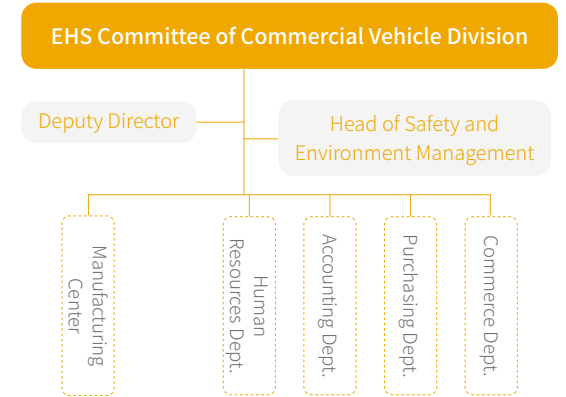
EHS Committee of Commercial Vehicle Division

Deputy Director

Head of Safety and Environment Management

Manufacturing Center

Human Resources Dept.

Accounting Dept.

Purchasing Dept.

Commerce Dept.